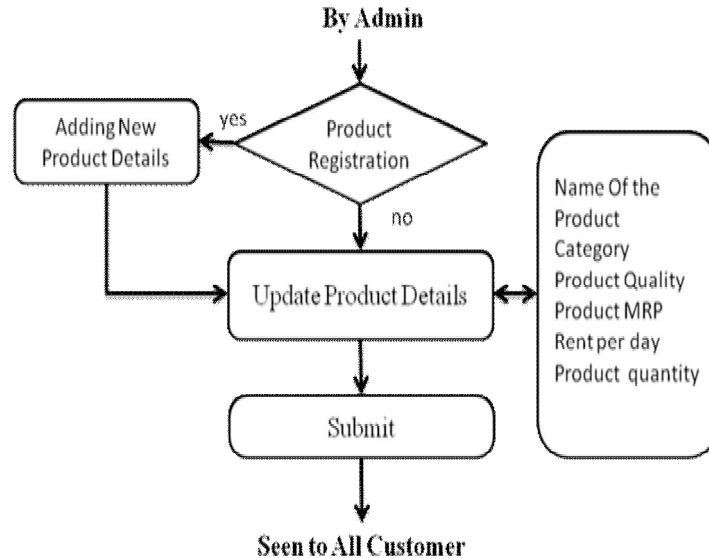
By Admin

Adding New Product Details

yes

Product Registration

no

Update Product Details

Name Of the Product
Category
Product Quality
Product MRP
Rent per day
Product quantity

Submit

Seen to All Customer